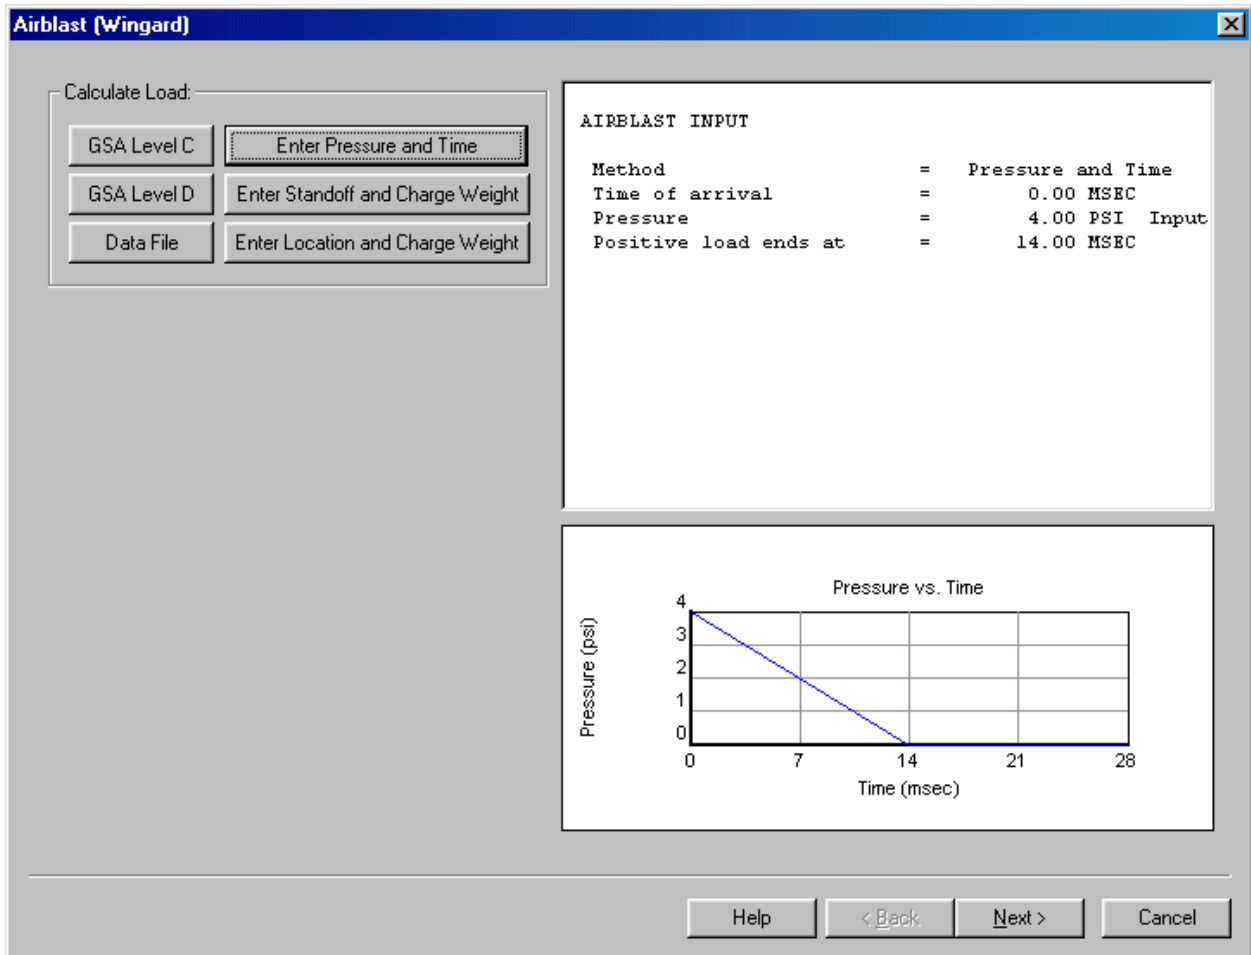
Airblast (Wingard)

Calculate Load:

GSA Level C
Enter Pressure and Time
GSA Level D
Enter Standoff and Charge Weight
Data File
Enter Location and Charge Weight

AIRBLAST INPUT

| | | |
|---|---|---|
| Method | = | Pressure and Time |
| Time of arrival | = | 0.00 MSEC |
| Pressure | = | 4.00 PSI Input |
| Positive load ends at | = | 14.00 MSEC |

Pressure vs. Time

Pressure (psi)

4
3
2
1
0

0
7
14
21
28

Time (msec)

Help
< Back
Next >
Cancel